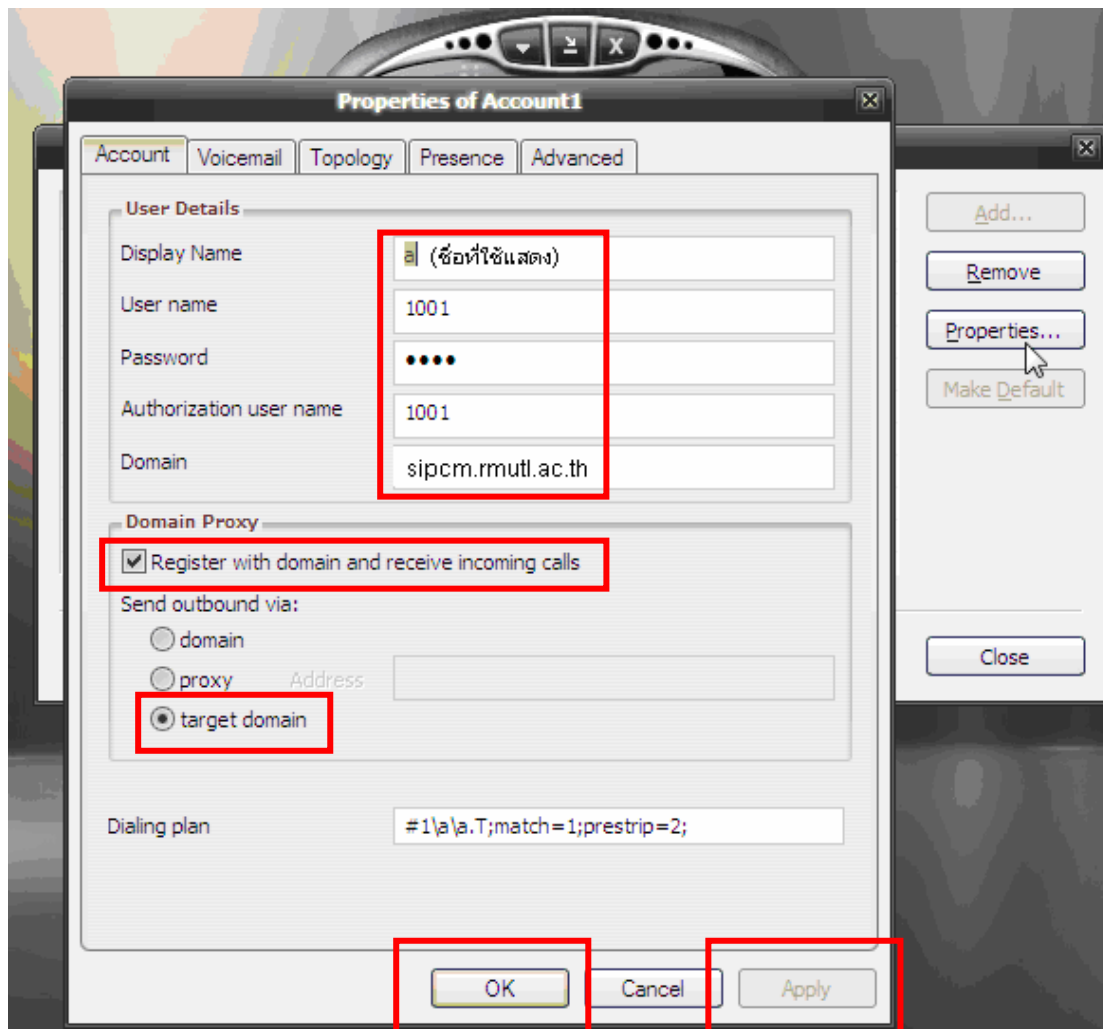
Properties of Account1

Account | Voicemail | Topology | Presence | Advanced

User Details

Display Name a (ชื่อที่ใช้แสดง)

User name 1001

Password ••••

Authorization user name 1001

Domain sipcm.rmutl.ac.th

Domain Proxy

Register with domain and receive incoming calls

Send outbound via:

domain

proxy Address

target domain

Dialing plan #1\a\a.T;match=1;prestrip=2;

OK Cancel Apply

Add...

Remove

Properties...

Make Default

Close